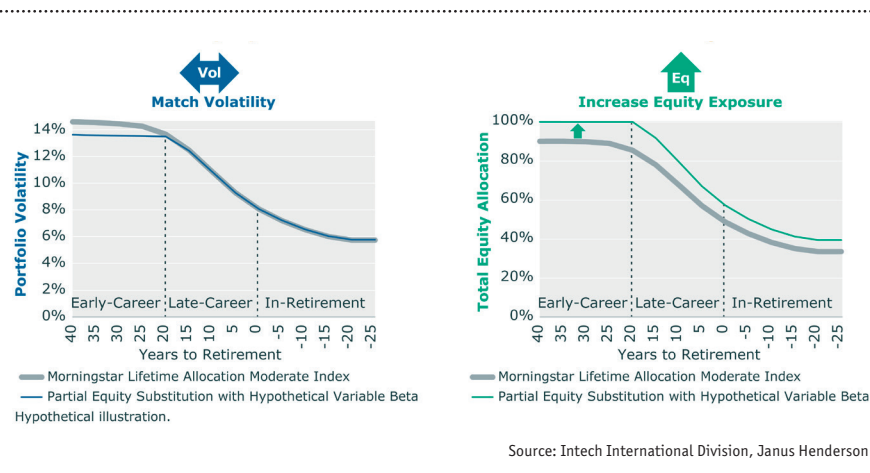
Vol
Match Volatility

Portfolio Volatility
14%
12%
10%
8%
6%
4%
2%
0%
Early-Career
Late-Career
In-Retirement
40 35 30 25 20 15 10 5 0 -5 -10 -15 -20 -25
Years to Retirement

Morningstar Lifetime Allocation Moderate Index
Partial Equity Substitution with Hypothetical Variable Beta
Hypothetical illustration.

Eq
Increase Equity Exposure

Total Equity Allocation
100%
80%
60%
40%
20%
0%
Early-Career
Late-Career
In-Retirement
40 35 30 25 20 15 10 5 0 -5 -10 -15 -20 -25
Years to Retirement

Morningstar Lifetime Allocation Moderate Index
Partial Equity Substitution with Hypothetical Variable Beta

Source: Intech International Division, Janus Henderson